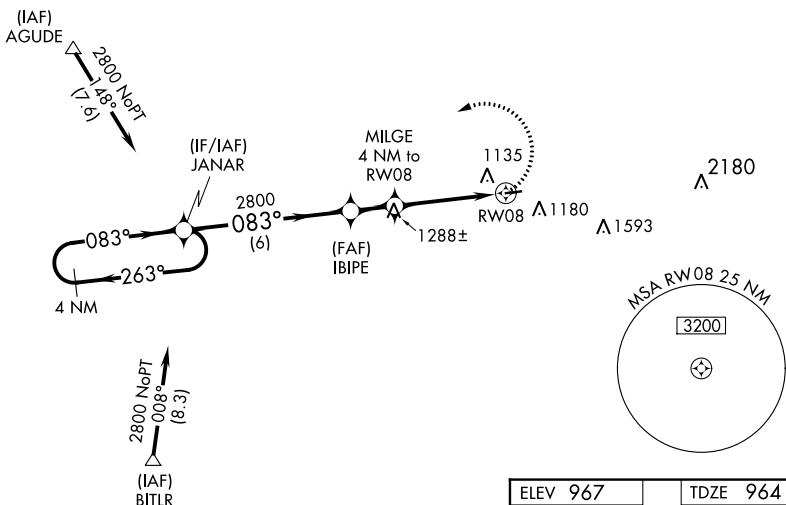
(IAF)
AGUDE

2800 NoPT
148°
(7.6)

(IF/IAF)
JANAR

083°

263°

4 NM

2800
083°
(6)

MILGE
4 NM to
RW08

(FAF)
IBIPE

1288±

1135

RW08

1180

1593

2180

MSA RW08 25 NM

3200

2800 NoPT
008°
(8.3)

(IAF)
BITLR

| ELEV 967 | | TDZE 964 |